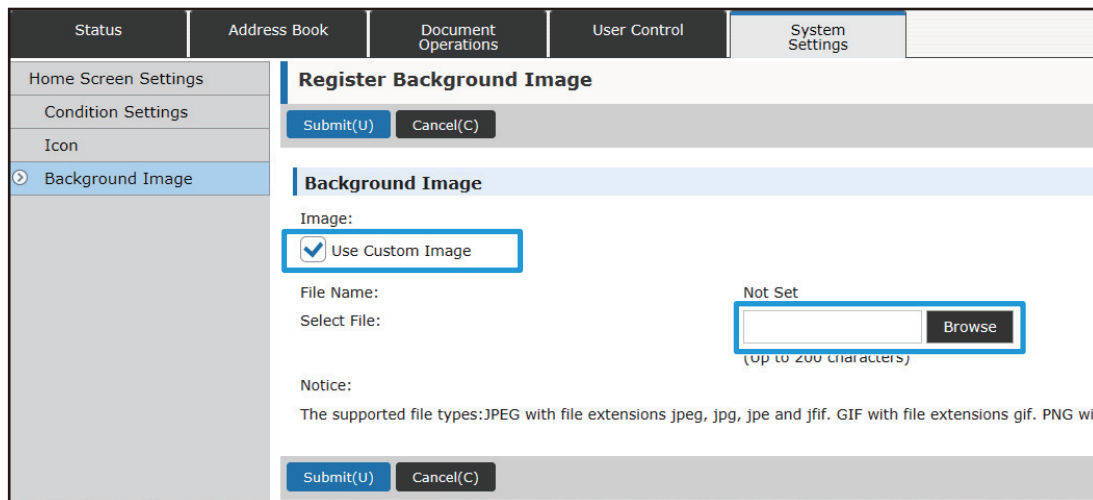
Status
Address Book
Document Operations
User Control
System Settings

Home Screen Settings
Condition Settings
Icon
Background Image

Register Background Image

Submit(U)
Cancel(C)

Background Image

Image:
Use Custom Image

File Name:
Not Set
Select File:
Browse
(Up to 200 characters)

Notice:
The supported file types:JPEG with file extensions jpeg, jpg, jpe and jfif. GIF with file extensions gif. PNG wi

Submit(U)
Cancel(C)